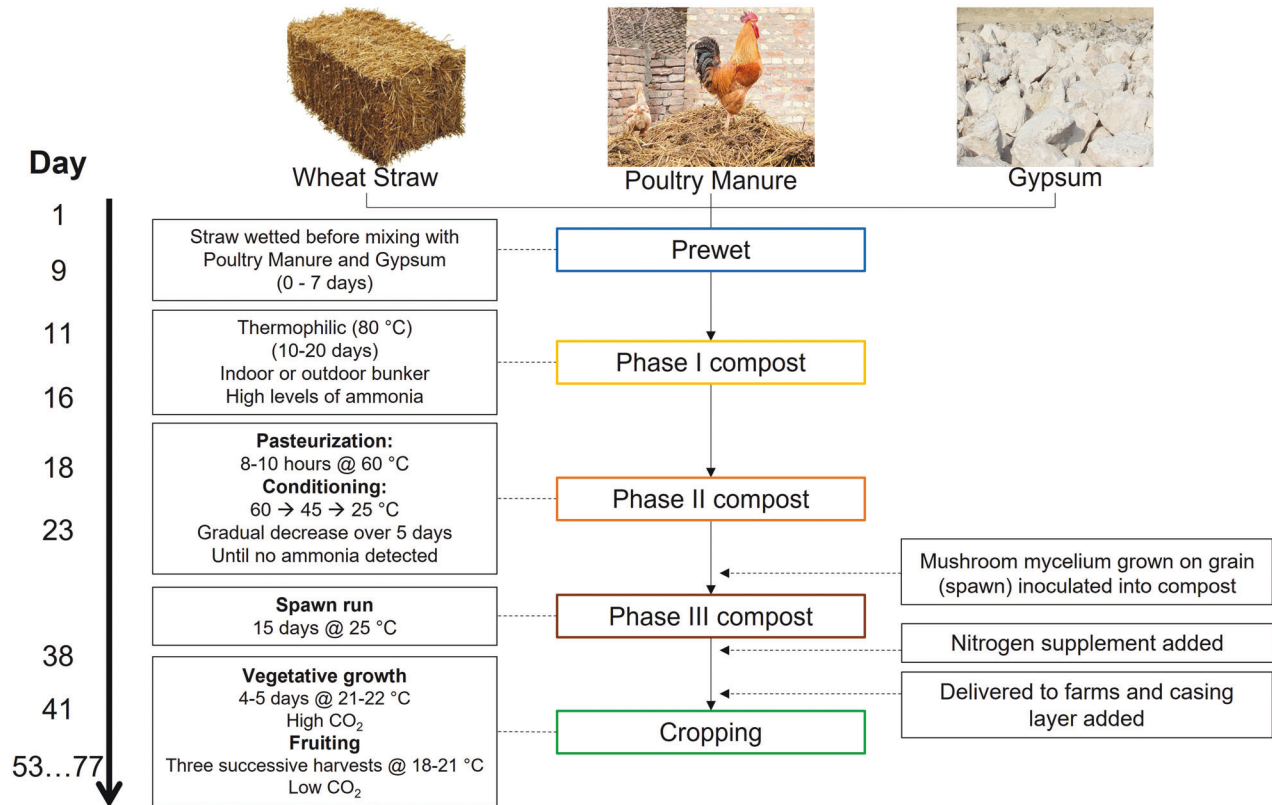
Wheat Straw

Poultry Manure

Gypsum

Day

1

9

11

16

18

23

38

41

53…77

Straw wetted before mixing with Poultry Manure and Gypsum (0 - 7 days)

Prewet

Thermophilic (80 °C) (10-20 days) Indoor or outdoor bunker High levels of ammonia

Phase I compost

**Pasteurization:**
8-10 hours @ 60 °C
**Conditioning:**
60 → 45 → 25 °C
Gradual decrease over 5 days
Until no ammonia detected

Phase II compost

Mushroom mycelium grown on grain (spawn) inoculated into compost

**Spawn run**
15 days @ 25 °C

Phase III compost

Nitrogen supplement added

Delivered to farms and casing layer added

**Vegetative growth**
4-5 days @ 21-22 °C
High $CO_2$
**Fruiting**
Three successive harvests @ 18-21 °C
Low $CO_2$

Cropping